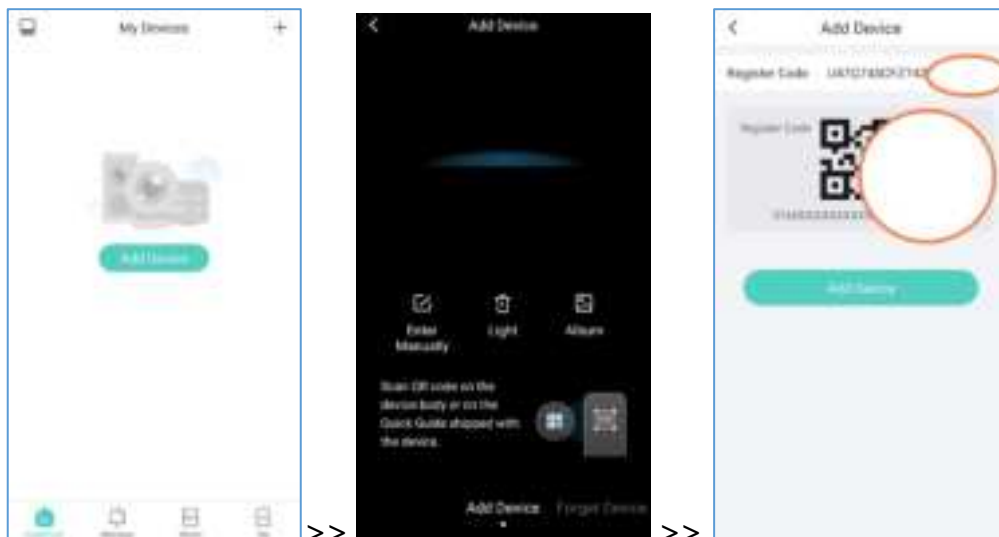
My Devices

+

Add Device

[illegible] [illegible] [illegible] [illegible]

>>

<

Add Device

Enter Manually

Light

Album

Scan QR code on the device body or on the Quick Guide shipped with the device.

Add Device

Forget Device

>>

<

Add Device

Register Code UA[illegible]

Register Code

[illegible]

Add Device